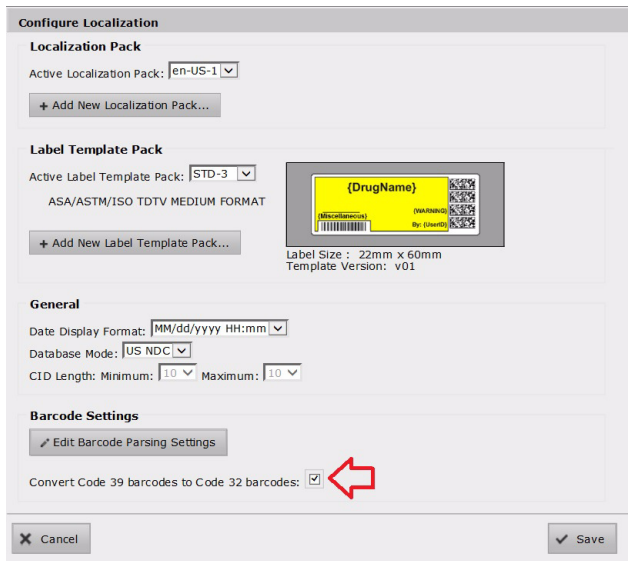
Configure Localization

Localization Pack

Active Localization Pack: en-US-1

+ Add New Localization Pack...

Label Template Pack

Active Label Template Pack: STD-3

ASA/ASTM/ISO TDTV MEDIUM FORMAT

{DrugName}

(Miscellaneous)

(WARNING)

By: (UserID)

+ Add New Label Template Pack...

Label Size : 22mm x 60mm
Template Version: v01

General

Date Display Format: MM/dd/yyyy HH:mm

Database Mode: US NDC

CID Length: Minimum: 10 Maximum: 10

Barcode Settings

Edit Barcode Parsing Settings

Convert Code 39 barcodes to Code 32 barcodes:

Cancel

Save